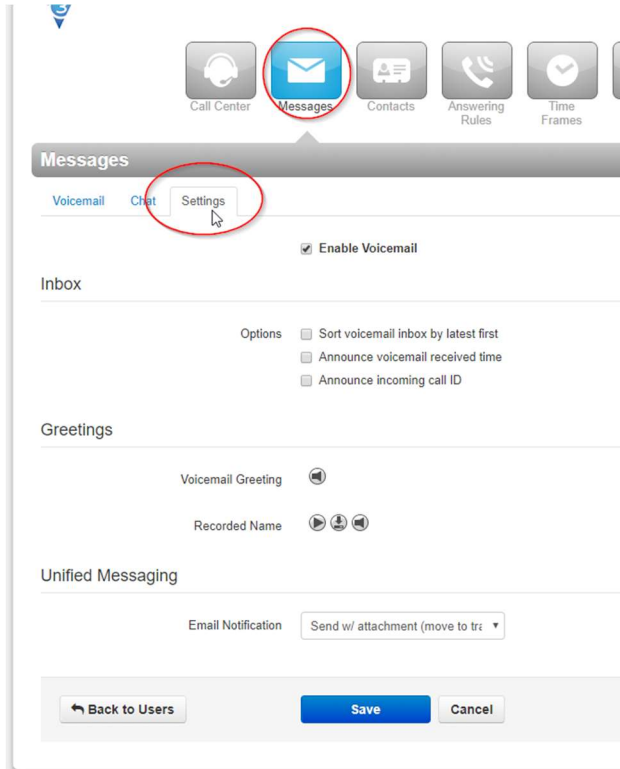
Call Center
Messages
Contacts
Answering Rules
Time Frames

Messages

Voicemail
Chat
Settings

Enable Voicemail

Inbox

Options
Sort voicemail inbox by latest first
Announce voicemail received time
Announce incoming call ID

Greetings

Voicemail Greeting

Recorded Name

Unified Messaging

Email Notification
Send w/ attachment (move to tra

Back to Users
Save
Cancel